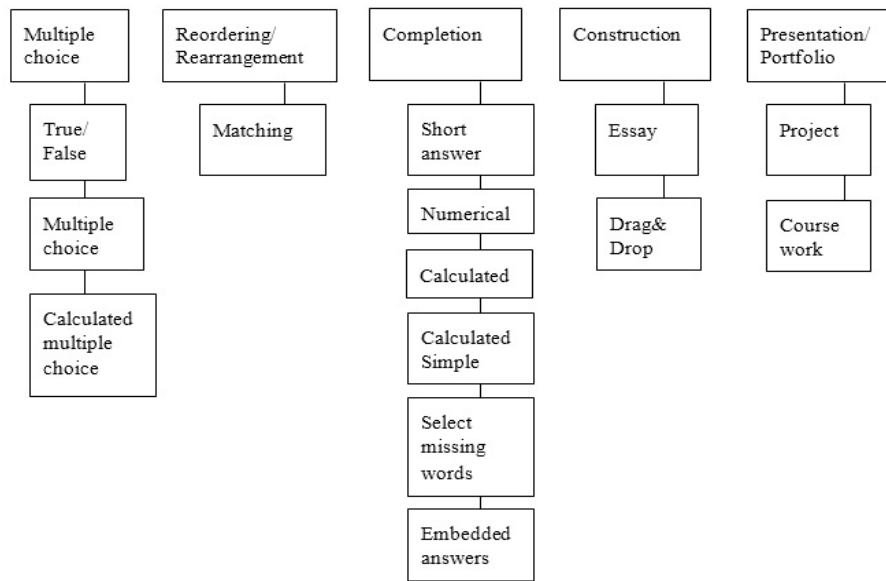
Multiple choice

True/ False

Multiple choice

Calculated multiple choice

Reordering/ Rearrangement

Matching

Completion

Short answer

Numerical

Calculated

Calculated Simple

Select missing words

Embedded answers

Construction

Essay

Drag& Drop

Presentation/ Portfolio

Project

Course work